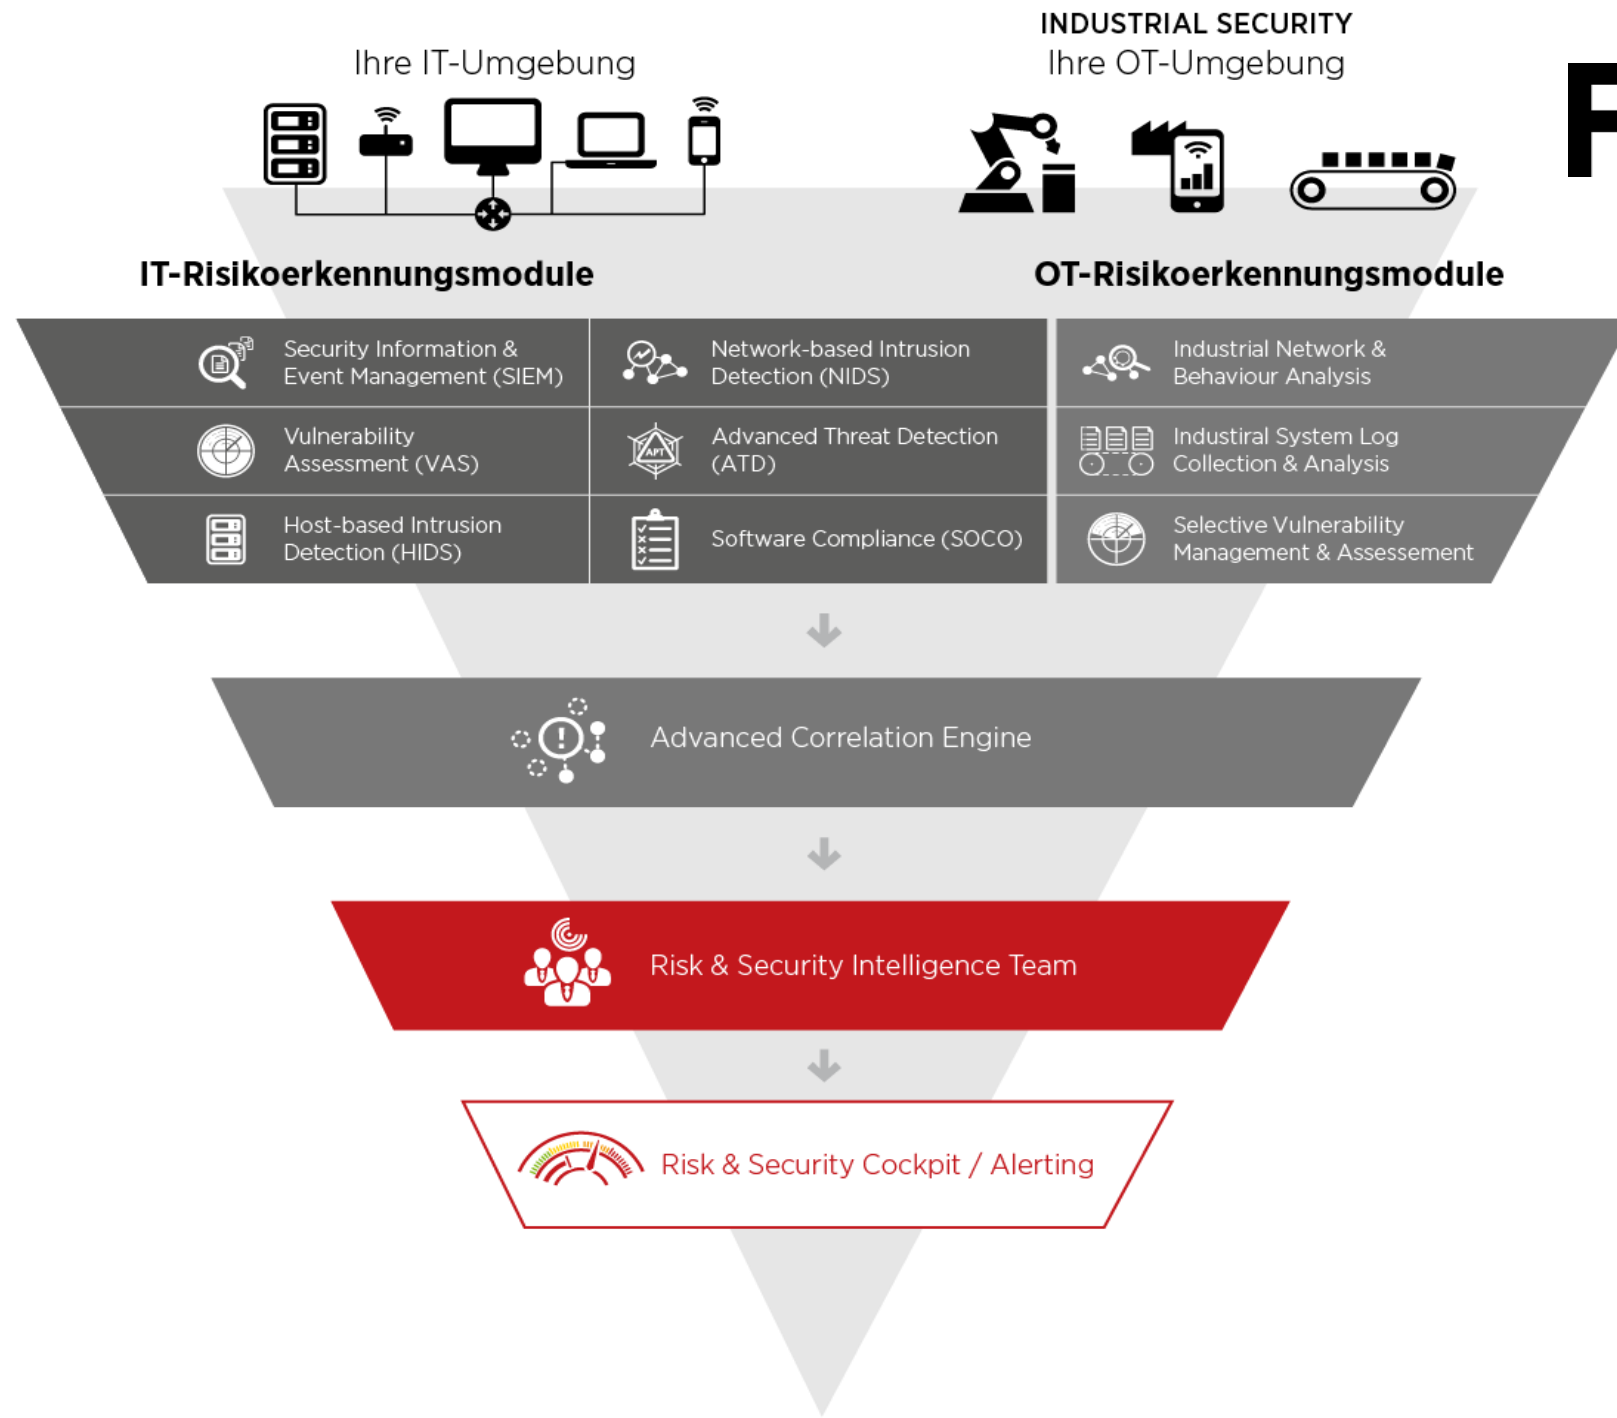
Ihre IT-Umgebung

INDUSTRIAL SECURITY
Ihre OT-Umgebung

F

IT-Risikoerkennungsmodule

OT-Risikoerkennungsmodule

Security Information & Event Management (SIEM)

Network-based Intrusion Detection (NIDS)

Industrial Network & Behaviour Analysis

Vulnerability Assessment (VAS)

APT

Advanced Threat Detection (ATD)

Industiral System Log Collection & Analysis

Host-based Intrusion Detection (HIDS)

Software Compliance (SOCO)

Selective Vulnerability Management & Assessement

Advanced Correlation Engine

Risk & Security Intelligence Team

Risk & Security Cockpit / Alerting